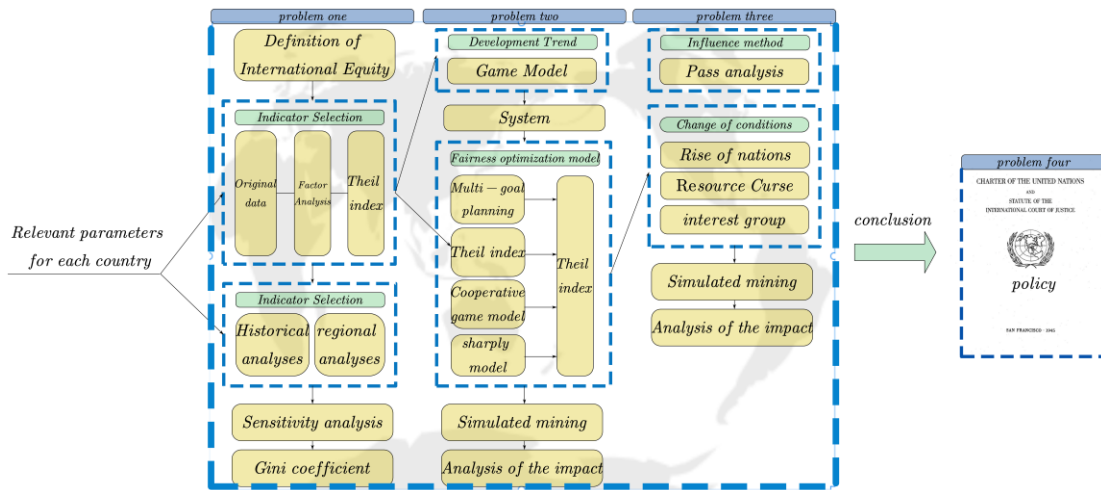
problem one

problem two

problem three

Definition of International Equity

Indicator Selection

Original data

Factor Analysis

Theil index

Indicator Selection

Historical analyses

regional analyses

Sensitivity analysis

Gini coefficient

Development Trend

Game Model

System

Fairness optimization model

Multi − goal planning

Theil index

Cooperative game model

sharply model

Theil index

Simulated mining

Analysis of the impact

Influence method

Pass analysis

Change of conditions

Rise of nations

Resource Curse

interest group

Simulated mining

Analysis of the impact

Relevant parameters for each country

conclusion

problem four

CHARTER OF THE UNITED NATIONS AND STATUTE OF THE INTERNATIONAL COURT OF JUSTICE

policy

SAN FRANCISCO · 1945